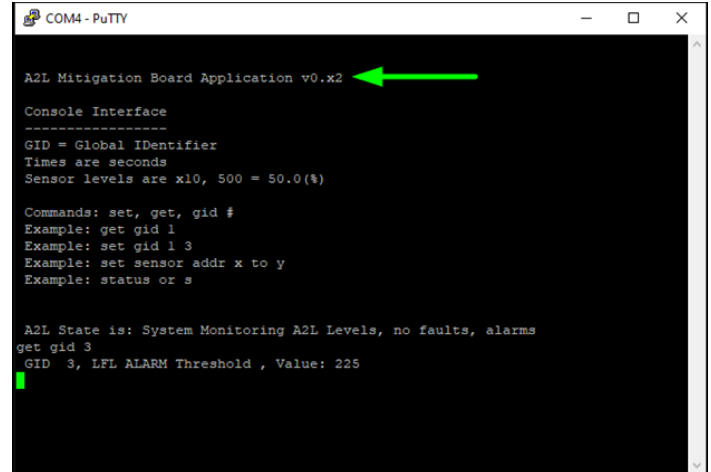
COM4 - PuTTY

A2L Mitigation Board Application v0.x2

Console Interface
-----------------
GID = Global IDentifier
Times are seconds
Sensor levels are x10, 500 = 50.0(%)

Commands: set, get, gid #
Example: get gid 1
Example: set gid 1 3
Example: set sensor addr x to y
Example: status or s

A2L State is: System Monitoring A2L Levels, no faults, alarms
get gid 3
GID 3, LFL ALARM Threshold , Value: 225